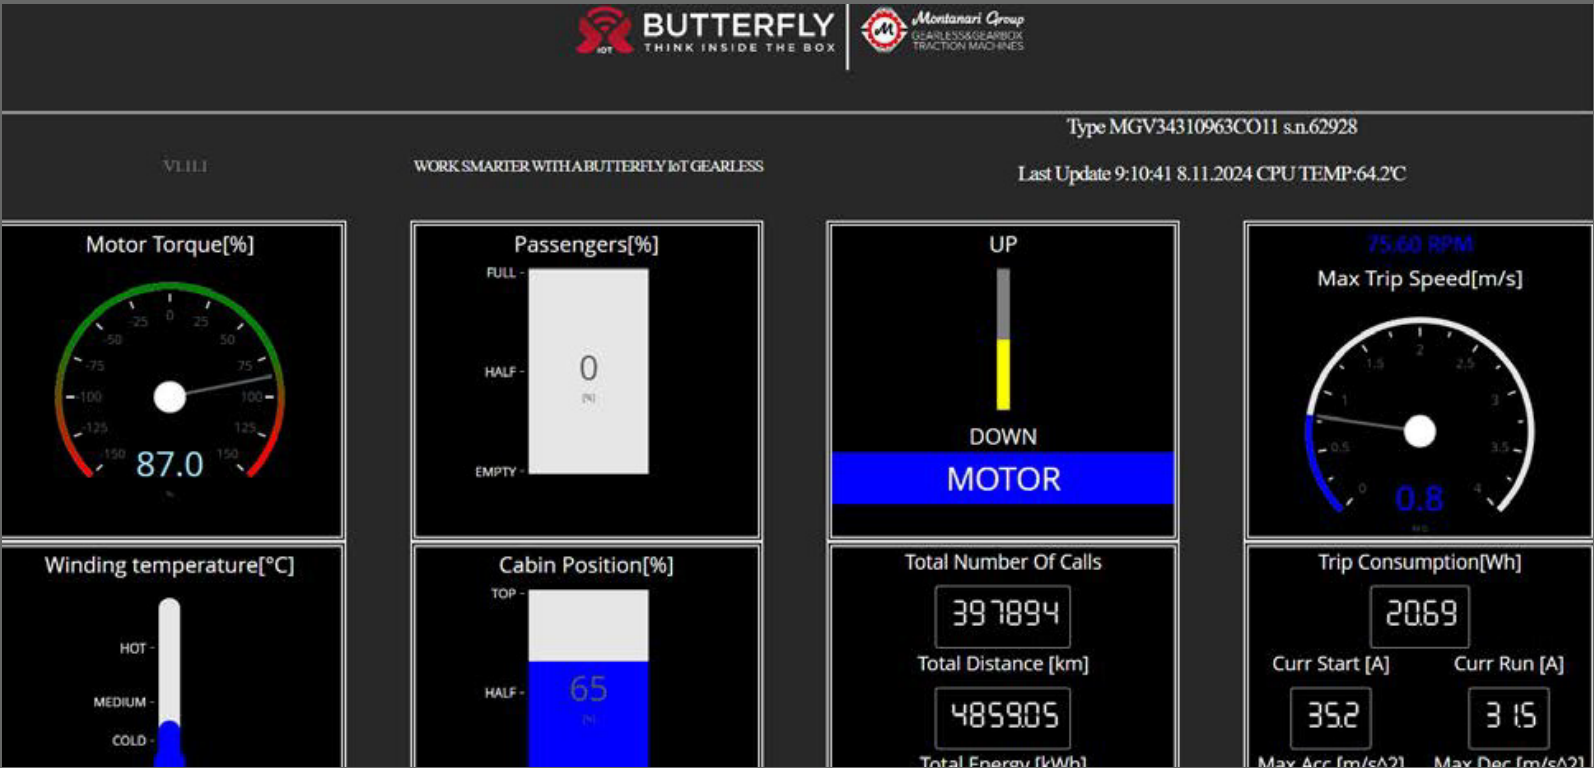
BUTTERFLY
IoT
THINK INSIDE THE BOX

Montanari Group
GEARLESS&GEARBOX TRACTION MACHINES

V1.11.1

WORK SMARTER WITH A BUTTERFLY IoT GEARLESS

Type MGV34310963CO11 s.n.62928

Last Update 9:10:41 8.11.2024 CPU TEMP:64.2°C

Motor Torque[%]

-25 0 25
-50 50
-75 75
-100 100
-125 125
-150 150

87.0

%

Passengers[%]

FULL
HALF
EMPTY

0

[%]

UP

DOWN

MOTOR

75.60 RPM

Max Trip Speed[m/s]

0 0.5 1 1.5 2 2.5 3 3.5 4

0.8

m/s

Winding temperature[°C]

HOT
MEDIUM
COLD

Cabin Position[%]

TOP
HALF

65

[%]

Total Number Of Calls

397894

Total Distance [km]

48590.5

Total Energy [kWh]

Trip Consumption[Wh]

20.69

Curr Start [A]

Curr Run [A]

35.2

31.5

Max Acc [m/s^2]

Max Dec [m/s^2]